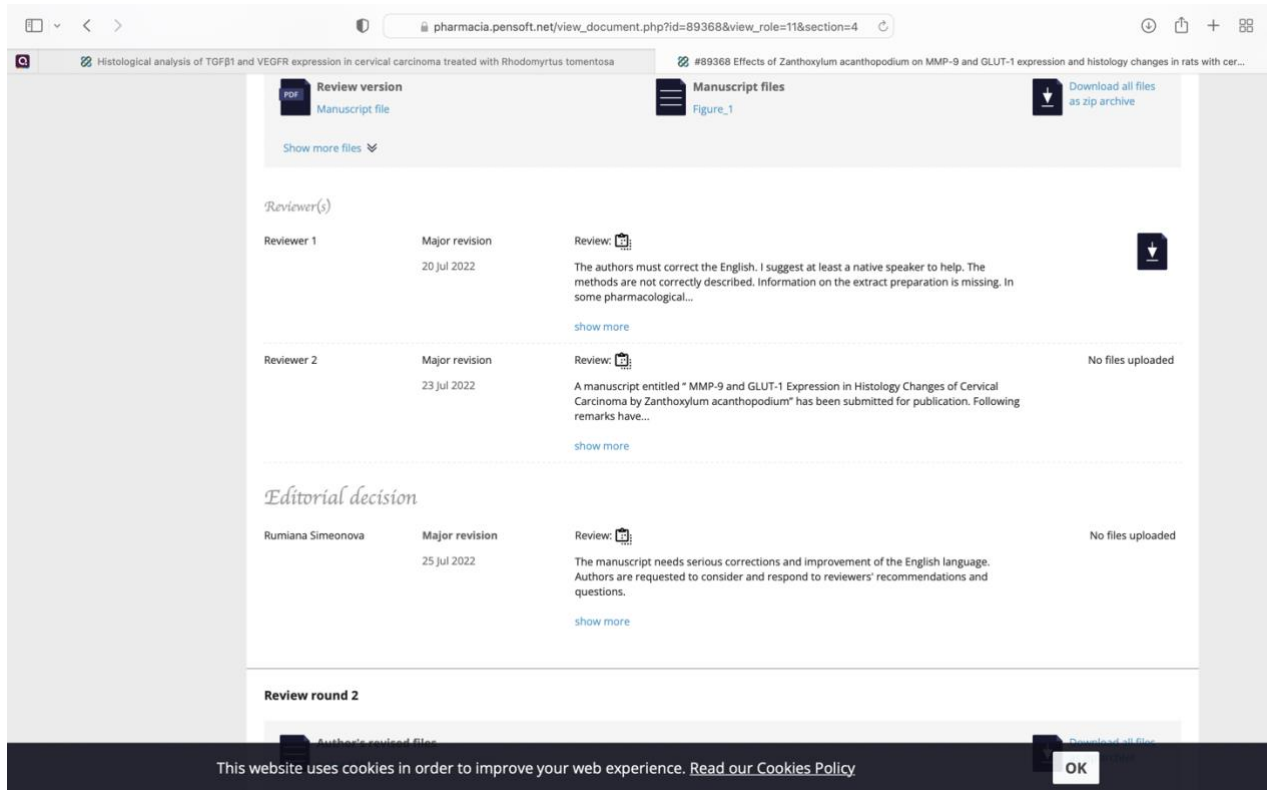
pharmacia.pensoft.net/view_document.php?id=89368&view_role=11&section=4

Histological analysis of TGFβ1 and VEGFR expression in cervical carcinoma treated with Rhodomyrtus tomentosa

#89368 Effects of Zanthoxylum acanthopodium on MMP-9 and GLUT-1 expression and histology changes in rats with cer...

PDF Review version
Manuscript file

Manuscript files
Figure_1

Download all files as zip archive

Show more files

Reviewer(s)

| | | |
|---|---|---|
| Reviewer 1 | Major revision 20 Jul 2022 | Review: The authors must correct the English. I suggest at least a native speaker to help. The methods are not correctly described. Information on the extract preparation is missing. In some pharmacological... show more |
| Reviewer 2 | Major revision 23 Jul 2022 | Review: A manuscript entitled " MMP-9 and GLUT-1 Expression in Histology Changes of Cervical Carcinoma by Zanthoxylum acanthopodium" has been submitted for publication. Following remarks have... show more | No files uploaded |

Editorial decision

| | | | |
|---|---|---|---|
| Rumiana Simeonova | Major revision 25 Jul 2022 | Review: The manuscript needs serious corrections and improvement of the English language. Authors are requested to consider and respond to reviewers' recommendations and questions. show more | No files uploaded |

Review round 2

Author's revised files

Download all files

This website uses cookies in order to improve your web experience. Read our Cookies Policy

OK